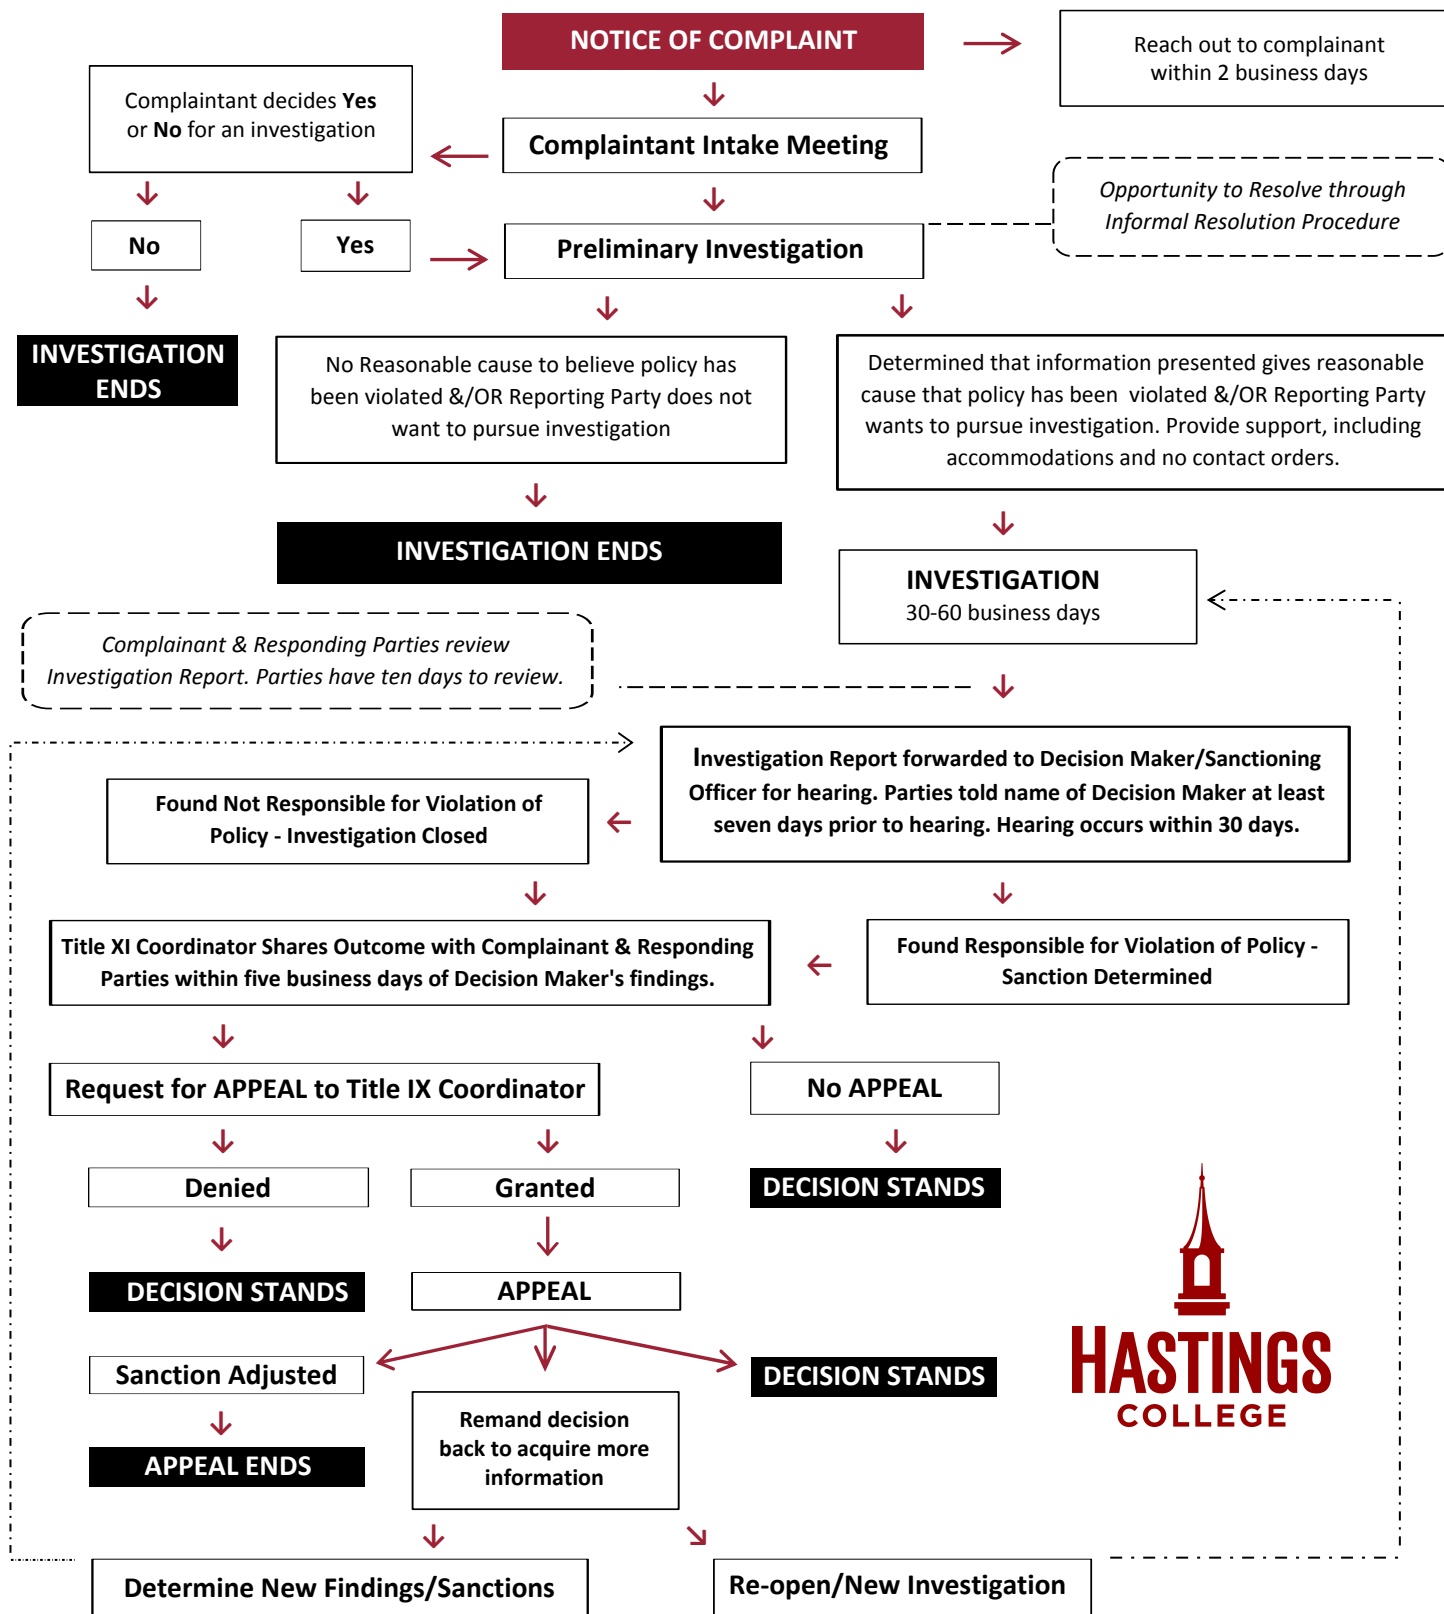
NOTICE OF COMPLAINT

Reach out to complainant within 2 business days

Complainant decides **Yes** or **No** for an investigation

Complainant Intake Meeting

Opportunity to Resolve through Informal Resolution Procedure

No

Yes

Preliminary Investigation

INVESTIGATION ENDS

No Reasonable cause to believe policy has been violated &/OR Reporting Party does not want to pursue investigation

Determined that information presented gives reasonable cause that policy has been violated &/OR Reporting Party wants to pursue investigation. Provide support, including accommodations and no contact orders.

INVESTIGATION ENDS

INVESTIGATION
30-60 business days

Complainant & Responding Parties review Investigation Report. Parties have ten days to review.

Investigation Report forwarded to Decision Maker/Sanctioning Officer for hearing. Parties told name of Decision Maker at least seven days prior to hearing. Hearing occurs within 30 days.

Found Not Responsible for Violation of Policy - Investigation Closed

Title XI Coordinator Shares Outcome with Complainant & Responding Parties within five business days of Decision Maker's findings.

Found Responsible for Violation of Policy - Sanction Determined

Request for APPEAL to Title IX Coordinator

No APPEAL

Denied

Granted

DECISION STANDS

DECISION STANDS

APPEAL

Sanction Adjusted

DECISION STANDS

APPEAL ENDS

Remand decision back to acquire more information

HASTINGS
COLLEGE

Determine New Findings/Sanctions

Re-open/New Investigation